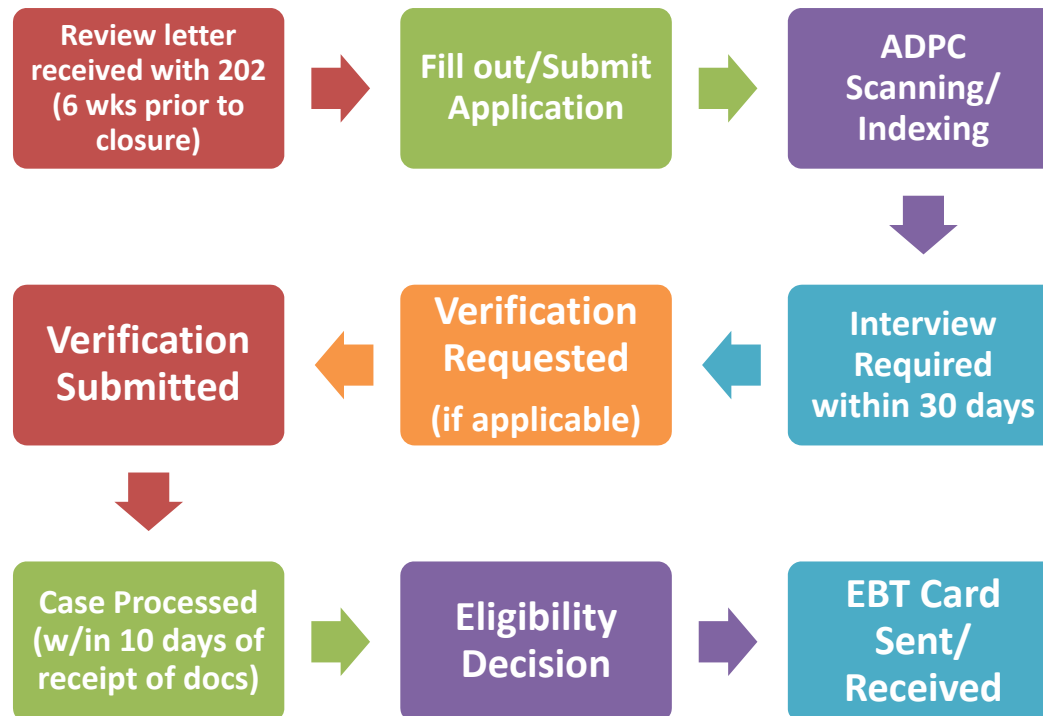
Review letter received with 202 (6 wks prior to closure)

Fill out/Submit Application

ADPC Scanning/ Indexing

Interview Required within 30 days

Verification Requested (if applicable)

Verification Submitted

Case Processed (w/in 10 days of receipt of docs)

Eligibility Decision

EBT Card Sent/ Received